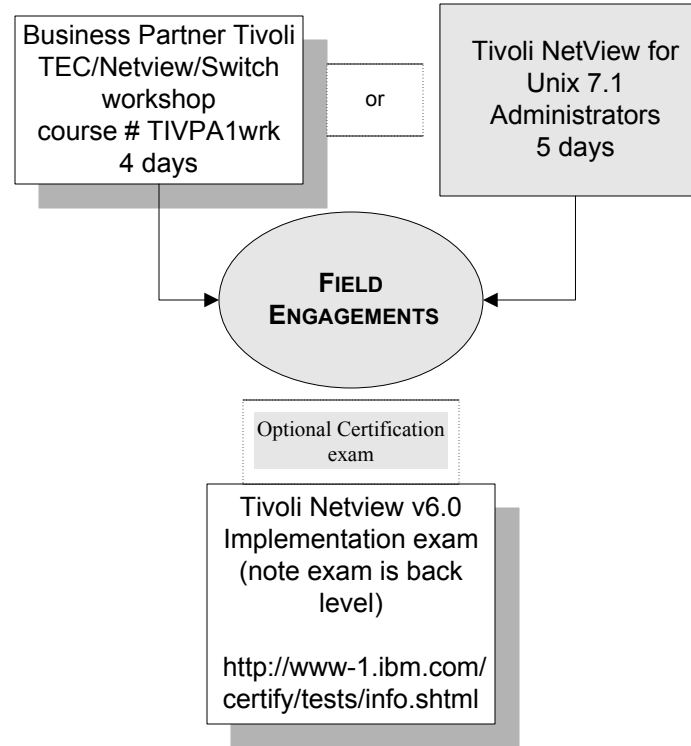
Business Partner Tivoli TEC/Netview/Switch workshop course # TIVPA1wrk 4 days

or

Tivoli NetView for Unix 7.1 Administrators 5 days

FIELD ENGAGEMENTS

Optional Certification exam

Tivoli Netview v6.0 Implementation exam (note exam is back level)

http://www-1.ibm.com/certify/tests/info.shtml